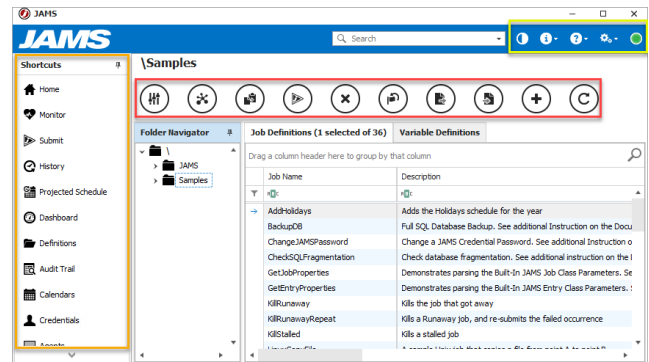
JAMS

JAMS

Search

Shortcuts

Home

Monitor

Submit

History

Projected Schedule

Dashboard

Definitions

Audit Trail

Calendars

Credentials

\Samples

Folder Navigator

\

JAMS

Samples

Job Definitions (1 selected of 36)

Variable Definitions

Drag a column header here to group by that column

| Job Name | Description |
|---|---|
| AddHolidays | Adds the Holidays schedule for the year |
| BackupDB | Full SQL Database Backup. See additional Instruction on the Docu |
| ChangeJAMSPassword | Change a JAMS Credential Password. See additional Instruction o |
| CheckSQLFragmentation | Check database fragmentation. See additional instruction on the I |
| GetJobProperties | Demonstrates parsing the Built-In JAMS Job Class Parameters. Se |
| GetEntryProperties | Demonstrates parsing the Built-In JAMS Entry Class Parameters. |
| KillRunaway | Kills the job that got away |
| KillRunawayRepeat | Kills a Runaway job, and re-submits the failed occurrence |
| KillStalled | Kills a stalled job |